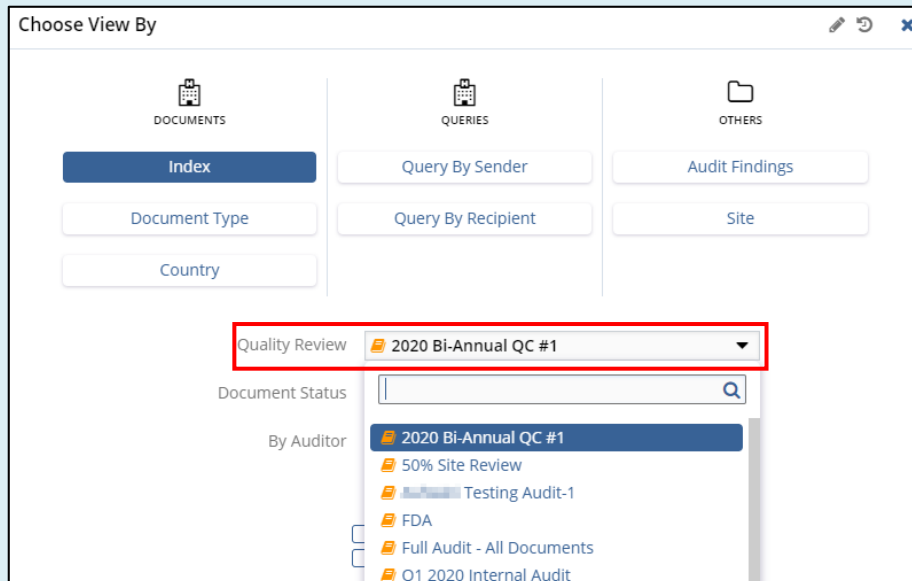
Choose View By

DOCUMENTS

Index

Document Type

Country

QUERIES

Query By Sender

Query By Recipient

OTHERS

Audit Findings

Site

Quality Review

2020 Bi-Annual QC #1

Document Status

By Auditor

2020 Bi-Annual QC #1

50% Site Review

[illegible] Testing Audit-1

FDA

Full Audit - All Documents

Q1 2020 Internal Audit